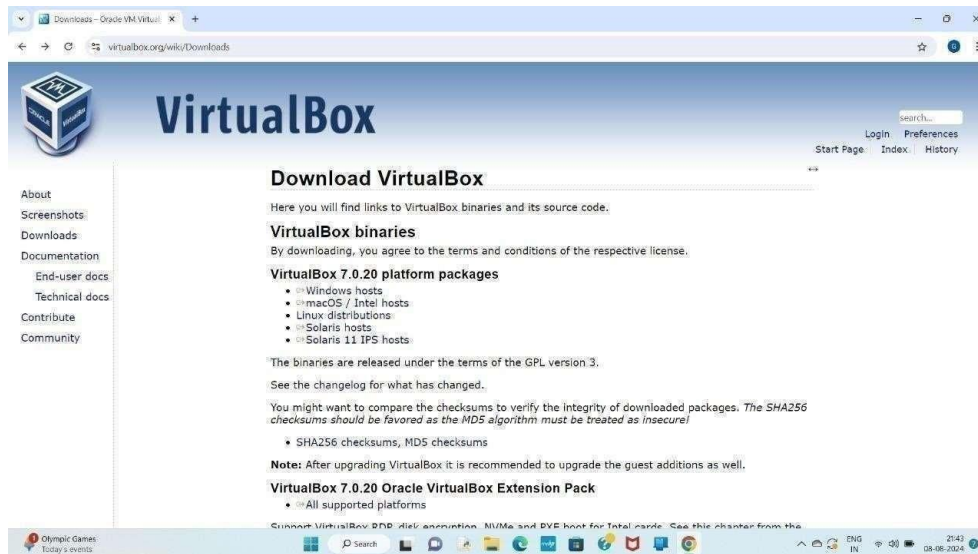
Downloads – Oracle VM Virtual ×  +

virtualbox.org/wiki/Downloads

VirtualBox

search...

Login  Preferences

Start Page  Index  History

About
Screenshots
Downloads
Documentation
End-user docs
Technical docs
Contribute
Community

Download VirtualBox

Here you will find links to VirtualBox binaries and its source code.

VirtualBox binaries

By downloading, you agree to the terms and conditions of the respective license.

VirtualBox 7.0.20 platform packages

- Windows hosts
- macOS / Intel hosts
- Linux distributions
- Solaris hosts
- Solaris 11 IPS hosts

The binaries are released under the terms of the GPL version 3.

See the changelog for what has changed.

You might want to compare the checksums to verify the integrity of downloaded packages. *The SHA256 checksums should be favored as the MD5 algorithm must be treated as insecure!*

- SHA256 checksums, MD5 checksums

**Note:** After upgrading VirtualBox it is recommended to upgrade the guest additions as well.

VirtualBox 7.0.20 Oracle VirtualBox Extension Pack

- All supported platforms

Support VirtualBox RDP, disk encryption, NVMe and PXE boot for Intel cards. See this chapter from the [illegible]

Olympic Games
Today's events

Search

ENG
IN

21:43
08-08-2024